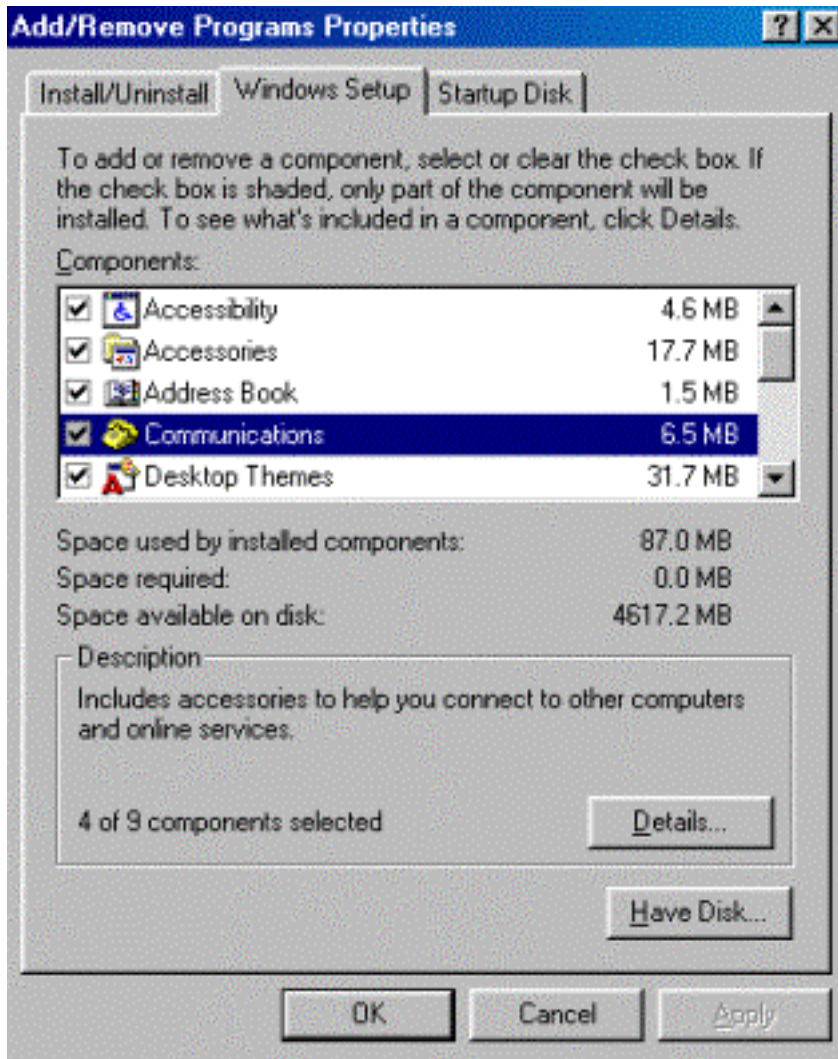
Add/Remove Programs Properties

? X

Install/Uninstall | Windows Setup | Startup Disk

To add or remove a component, select or clear the check box. If the check box is shaded, only part of the component will be installed. To see what's included in a component, click Details.

Components:

| | | |
|---|---|---|
| ☑ | Accessibility | 4.6 MB |
| ☑ | Accessories | 17.7 MB |
| ☑ | Address Book | 1.5 MB |
| ☑ | Communications | 6.5 MB |
| ☑ | Desktop Themes | 31.7 MB |

Space used by installed components: 87.0 MB
Space required: 0.0 MB
Space available on disk: 4617.2 MB

Description

Includes accessories to help you connect to other computers and online services.

4 of 9 components selected

Details...

Have Disk...

OK Cancel Apply